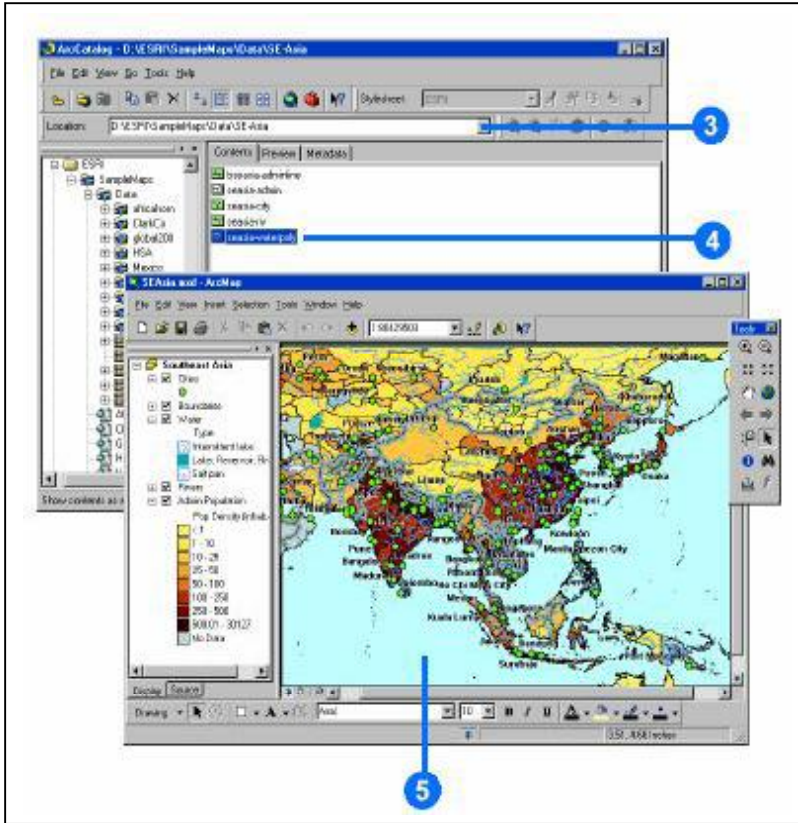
ArcCatalog - D:\ESRI\SampleMaps\Data\SE-Asia

File Edit View Go Tools Help

Stylesheet: ESRI

Location: D:\ESRI\SampleMaps\Data\SE-Asia

3

ESRI
SampleMaps
Data
africahom
ClarkCo
global208
HSA
Mexico

Contents Preview Metadata

seasia-adminline
seasia-admin
seasia-city
seasia-riv
seasia-waterpoly

4

Show contents as a

SEAsia.mxd - ArcMap

File Edit View Insert Selection Tools Window Help

1:98429803

Tools

Southeast Asia
Cities
Boundaries
Water
Type
Intermittent lake
Lakes, Reservoir, Riv
Salt pan
Rivers
Admin Population
Pop. Density (Inhab
< 1
1 - 10
10 - 25
25 - 50
50 - 100
100 - 250
250 - 500
500.01 - 30127
No Data

Display Source

Ho Chi Minh City
Kuala Lumpur
Surabaya

Drawing Arial 10 B I U

3,50...068 Inches

5